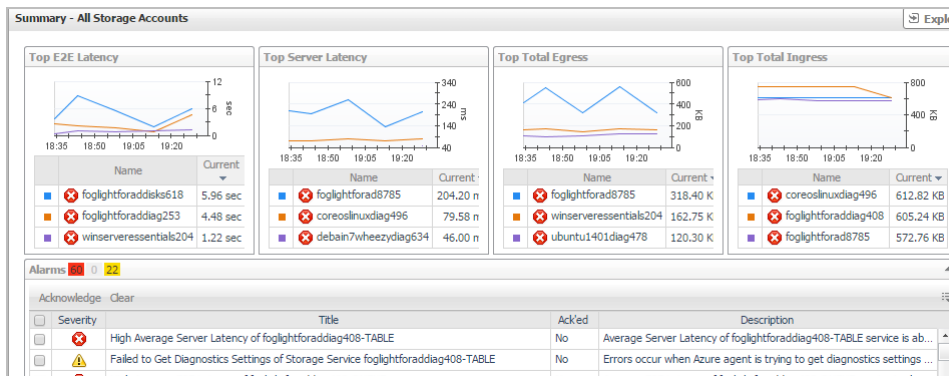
Summary - All Storage Accounts

Exple

Top E2E Latency

12
6 sec
0
18:35 18:50 19:05 19:20

| | Name | Current |
|---|---|---|
| | foglightforaddisks618 | 5.96 sec |
| | foglightforaddiag253 | 4.48 sec |
| | winserveressentials204 | 1.22 sec |

Top Server Latency

340
240 ms
140
40
18:35 18:50 19:05 19:20

| | Name | Current |
|---|---|---|
| | foglightforad8785 | 204.20 m |
| | coreoslinuxdiag496 | 79.58 m |
| | debain7wheezydiag634 | 46.00 m |

Top Total Egress

600
400 KB
200
0
18:35 18:50 19:05 19:20

| | Name | Current |
|---|---|---|
| | foglightforad8785 | 318.40 K |
| | winserveressentials204 | 162.75 K |
| | ubuntu1401diag478 | 120.30 K |

Top Total Ingress

800
400 KB
0
18:35 18:50 19:05 19:20

| | Name | Current |
|---|---|---|
| | coreoslinuxdiag496 | 612.82 KB |
| | foglightforaddiag408 | 605.24 KB |
| | foglightforad8785 | 572.76 KB |

Alarms 60 0 22

Acknowledge Clear

| | Severity | Title | Ack'ed | Description |
|---|---|---|---|---|
| | | High Average Server Latency of foglightforaddiag408-TABLE | No | Average Server Latency of foglightforaddiag408-TABLE service is ab... |
| | | Failed to Get Diagnostics Settings of Storage Service foglightforaddiag408-TABLE | No | Errors occur when Azure agent is trying to get diagnostics settings ... |